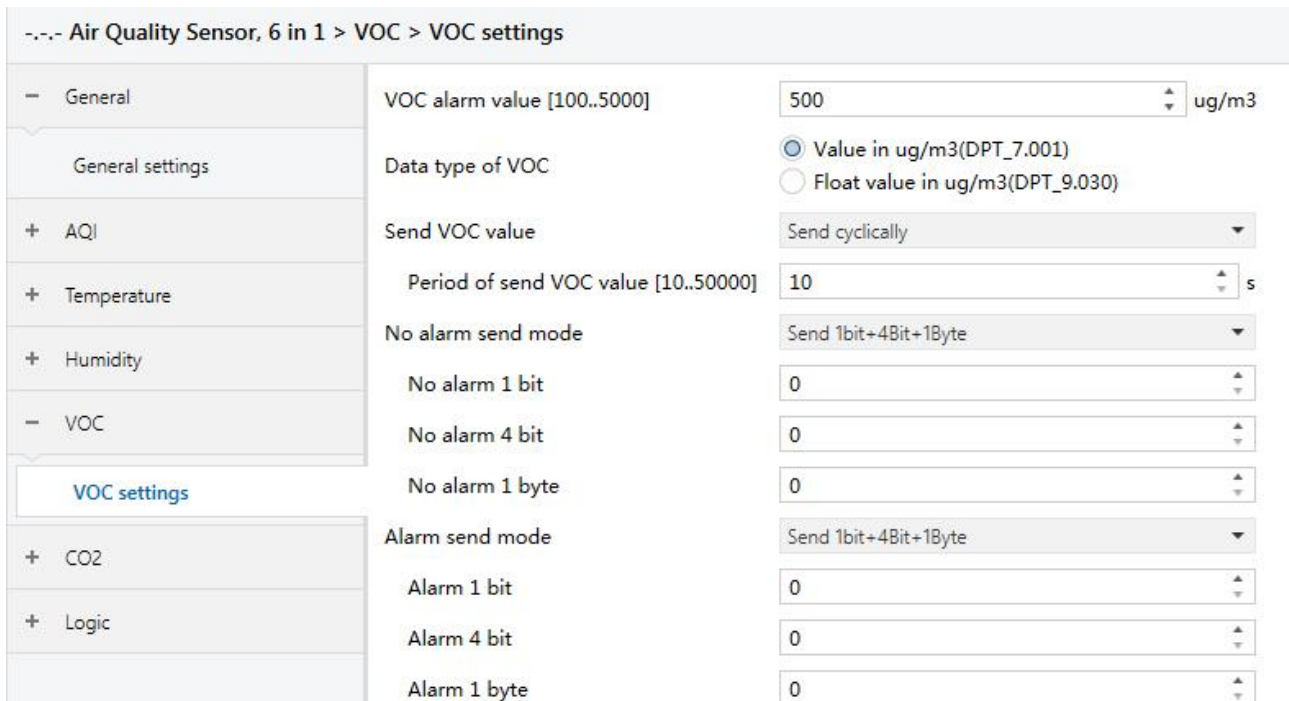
-.-.- Air Quality Sensor, 6 in 1 > VOC > VOC settings

− General

General settings

+ AQI

+ Temperature

+ Humidity

− VOC

VOC settings

+ CO2

+ Logic

VOC alarm value [100..5000] | 500 | ug/m3

Data type of VOC | Value in ug/m3(DPT_7.001) | Float value in ug/m3(DPT_9.030)

Send VOC value | Send cyclically

Period of send VOC value [10..50000] | 10 | s

No alarm send mode | Send 1bit+4Bit+1Byte

No alarm 1 bit | 0

No alarm 4 bit | 0

No alarm 1 byte | 0

Alarm send mode | Send 1bit+4Bit+1Byte

Alarm 1 bit | 0

Alarm 4 bit | 0

Alarm 1 byte | 0